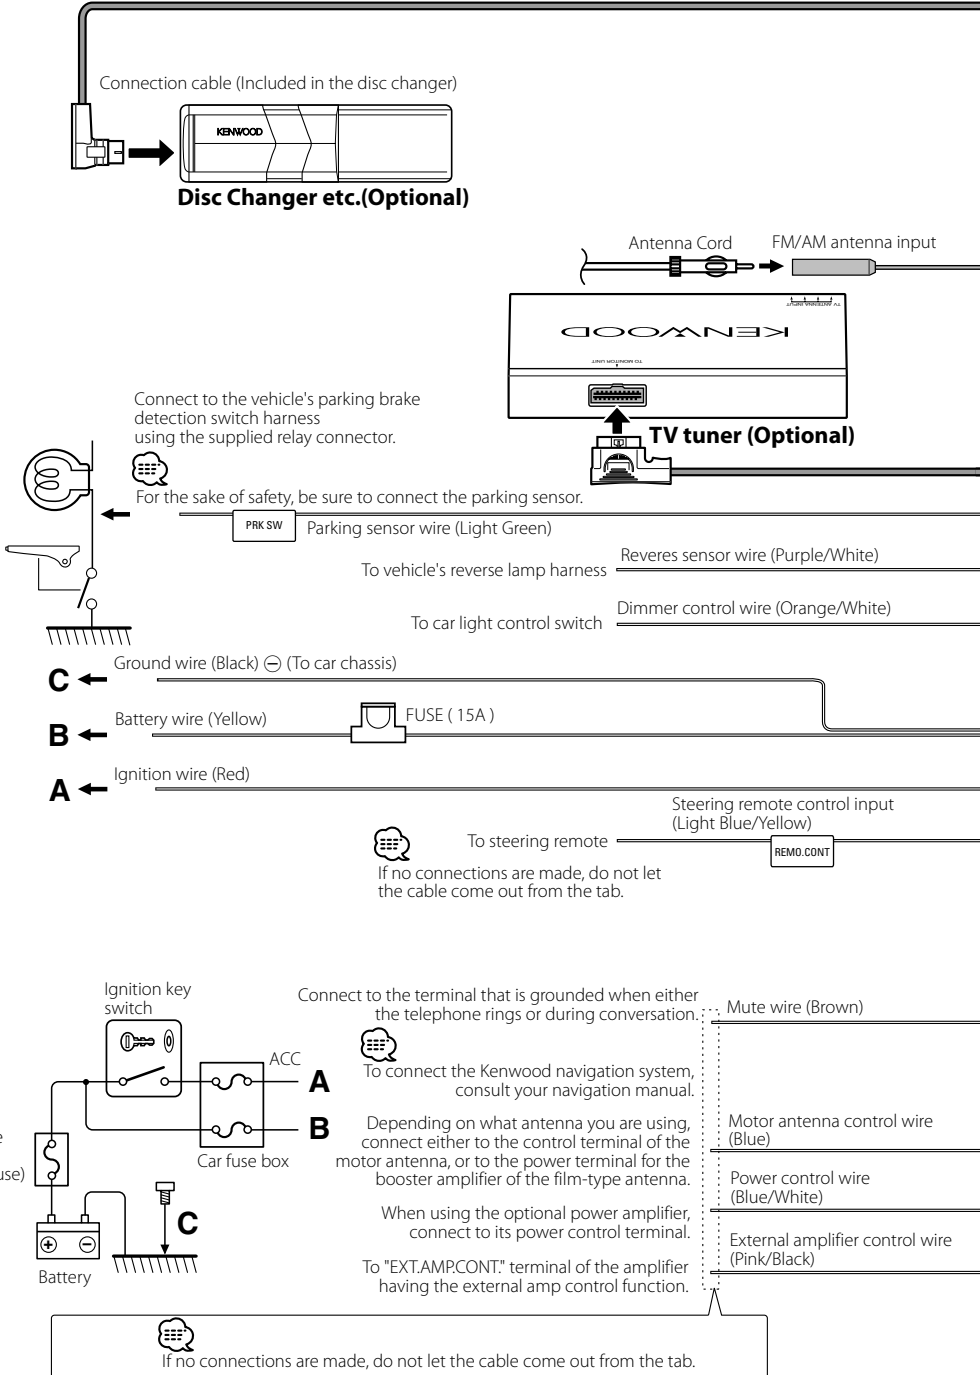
Connection cable (Included in the disc changer)

KENWOOD

Disc Changer etc.(Optional)

Antenna Cord

FM/AM antenna input

KENWOOD

TO MONITOR UNIT

TV tuner (Optional)

Connect to the vehicle's parking brake detection switch harness using the supplied relay connector.

For the sake of safety, be sure to connect the parking sensor.

PRK SW

Parking sensor wire (Light Green)

To vehicle's reverse lamp harness

Reveres sensor wire (Purple/White)

To car light control switch

Dimmer control wire (Orange/White)

C

Ground wire (Black) $\ominus$ (To car chassis)

B

Battery wire (Yellow)

FUSE ( 15A )

A

Ignition wire (Red)

Steering remote control input (Light Blue/Yellow)

To steering remote

REMO.CONT

If no connections are made, do not let the cable come out from the tab.

Ignition key switch

ACC

A

B

Car fuse box

use)

C

Battery

Connect to the terminal that is grounded when either the telephone rings or during conversation.

Mute wire (Brown)

To connect the Kenwood navigation system, consult your navigation manual.

Depending on what antenna you are using, connect either to the control terminal of the motor antenna, or to the power terminal for the booster amplifier of the film-type antenna.

Motor antenna control wire (Blue)

Power control wire (Blue/White)

When using the optional power amplifier, connect to its power control terminal.

External amplifier control wire (Pink/Black)

To "EXT.AMP.CONT." terminal of the amplifier having the external amp control function.

If no connections are made, do not let the cable come out from the tab.